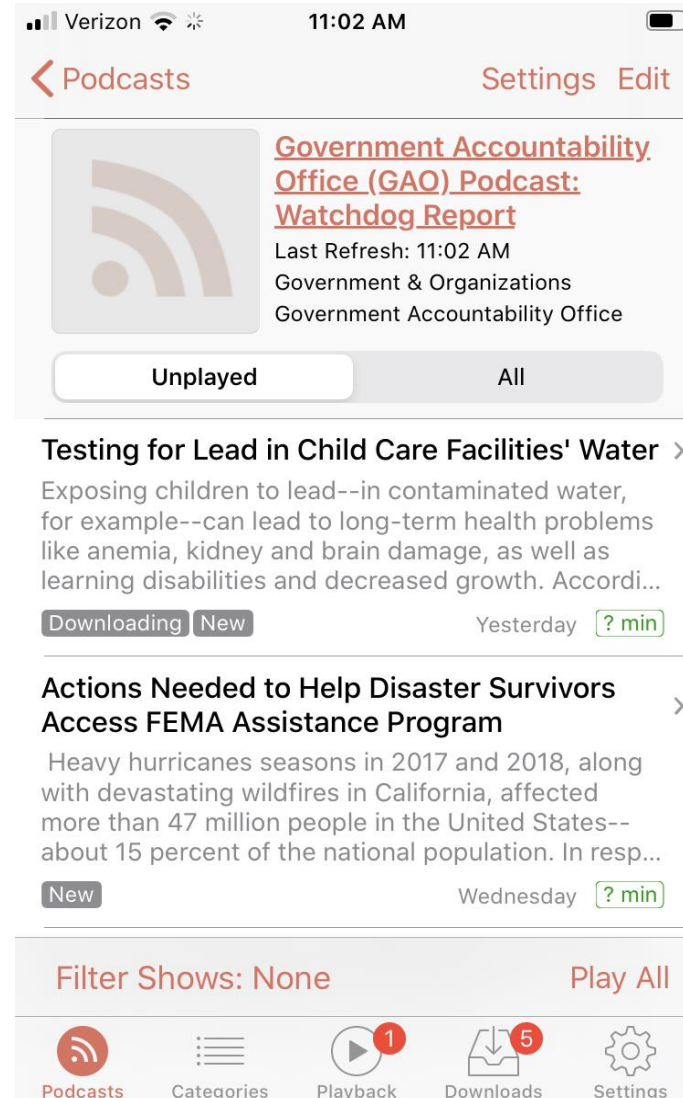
Verizon 11:02 AM

Podcasts Settings Edit

Government Accountability Office (GAO) Podcast: Watchdog Report
Last Refresh: 11:02 AM
Government & Organizations
Government Accountability Office

Unplayed All

Testing for Lead in Child Care Facilities' Water
Exposing children to lead--in contaminated water, for example--can lead to long-term health problems like anemia, kidney and brain damage, as well as learning disabilities and decreased growth. Accordi...
Downloading New Yesterday ? min

Actions Needed to Help Disaster Survivors Access FEMA Assistance Program
Heavy hurricanes seasons in 2017 and 2018, along with devastating wildfires in California, affected more than 47 million people in the United States--about 15 percent of the national population. In resp...
New Wednesday ? min

Filter Shows: None Play All

Podcasts Categories 1 Playback 5 Downloads Settings